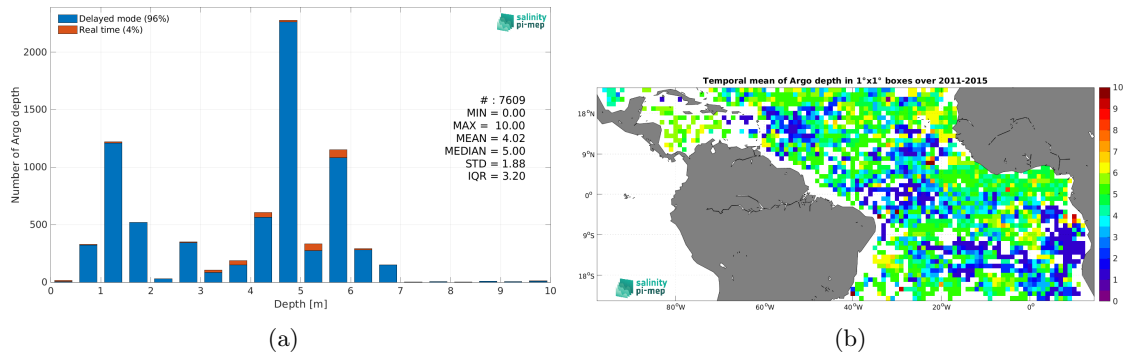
Delayed mode (96%)
Real time (4%)

salinity pi-mep

Number of Argo depth

2000
1500
1000
500
0

0 1 2 3 4 5 6 7 8 9 10
Depth [m]

# : 7609
MIN = 0.00
MAX = 10.00
MEAN = 4.02
MEDIAN = 5.00
STD = 1.88
IQR = 3.20

(a)

Temporal mean of Argo depth in 1°x1° boxes over 2011-2015

18°N
9°N
0°
9°S
18°S

80°W 60°W 40°W 20°W 0°

10
9
8
7
6
5
4
3
2
1
0

salinity pi-mep

(b)